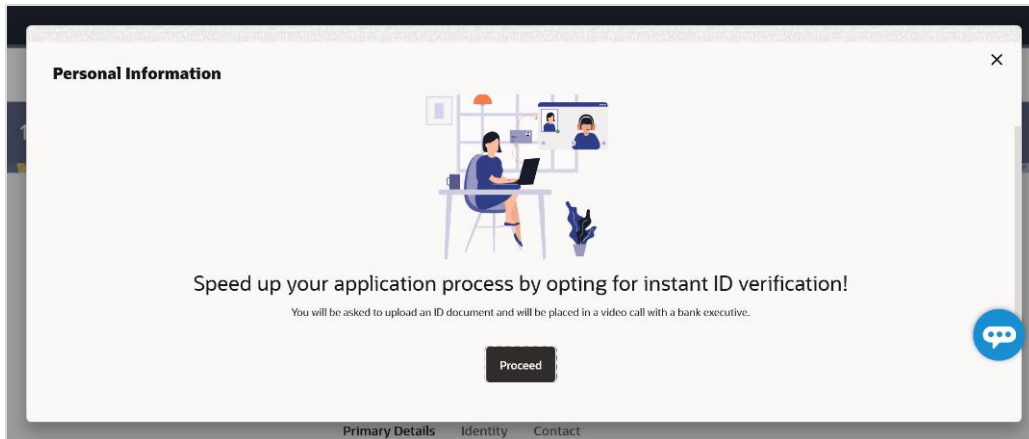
Personal Information

×

Speed up your application process by opting for instant ID verification!

You will be asked to upload an ID document and will be placed in a video call with a bank executive.

Proceed

Primary Details Identity Contact